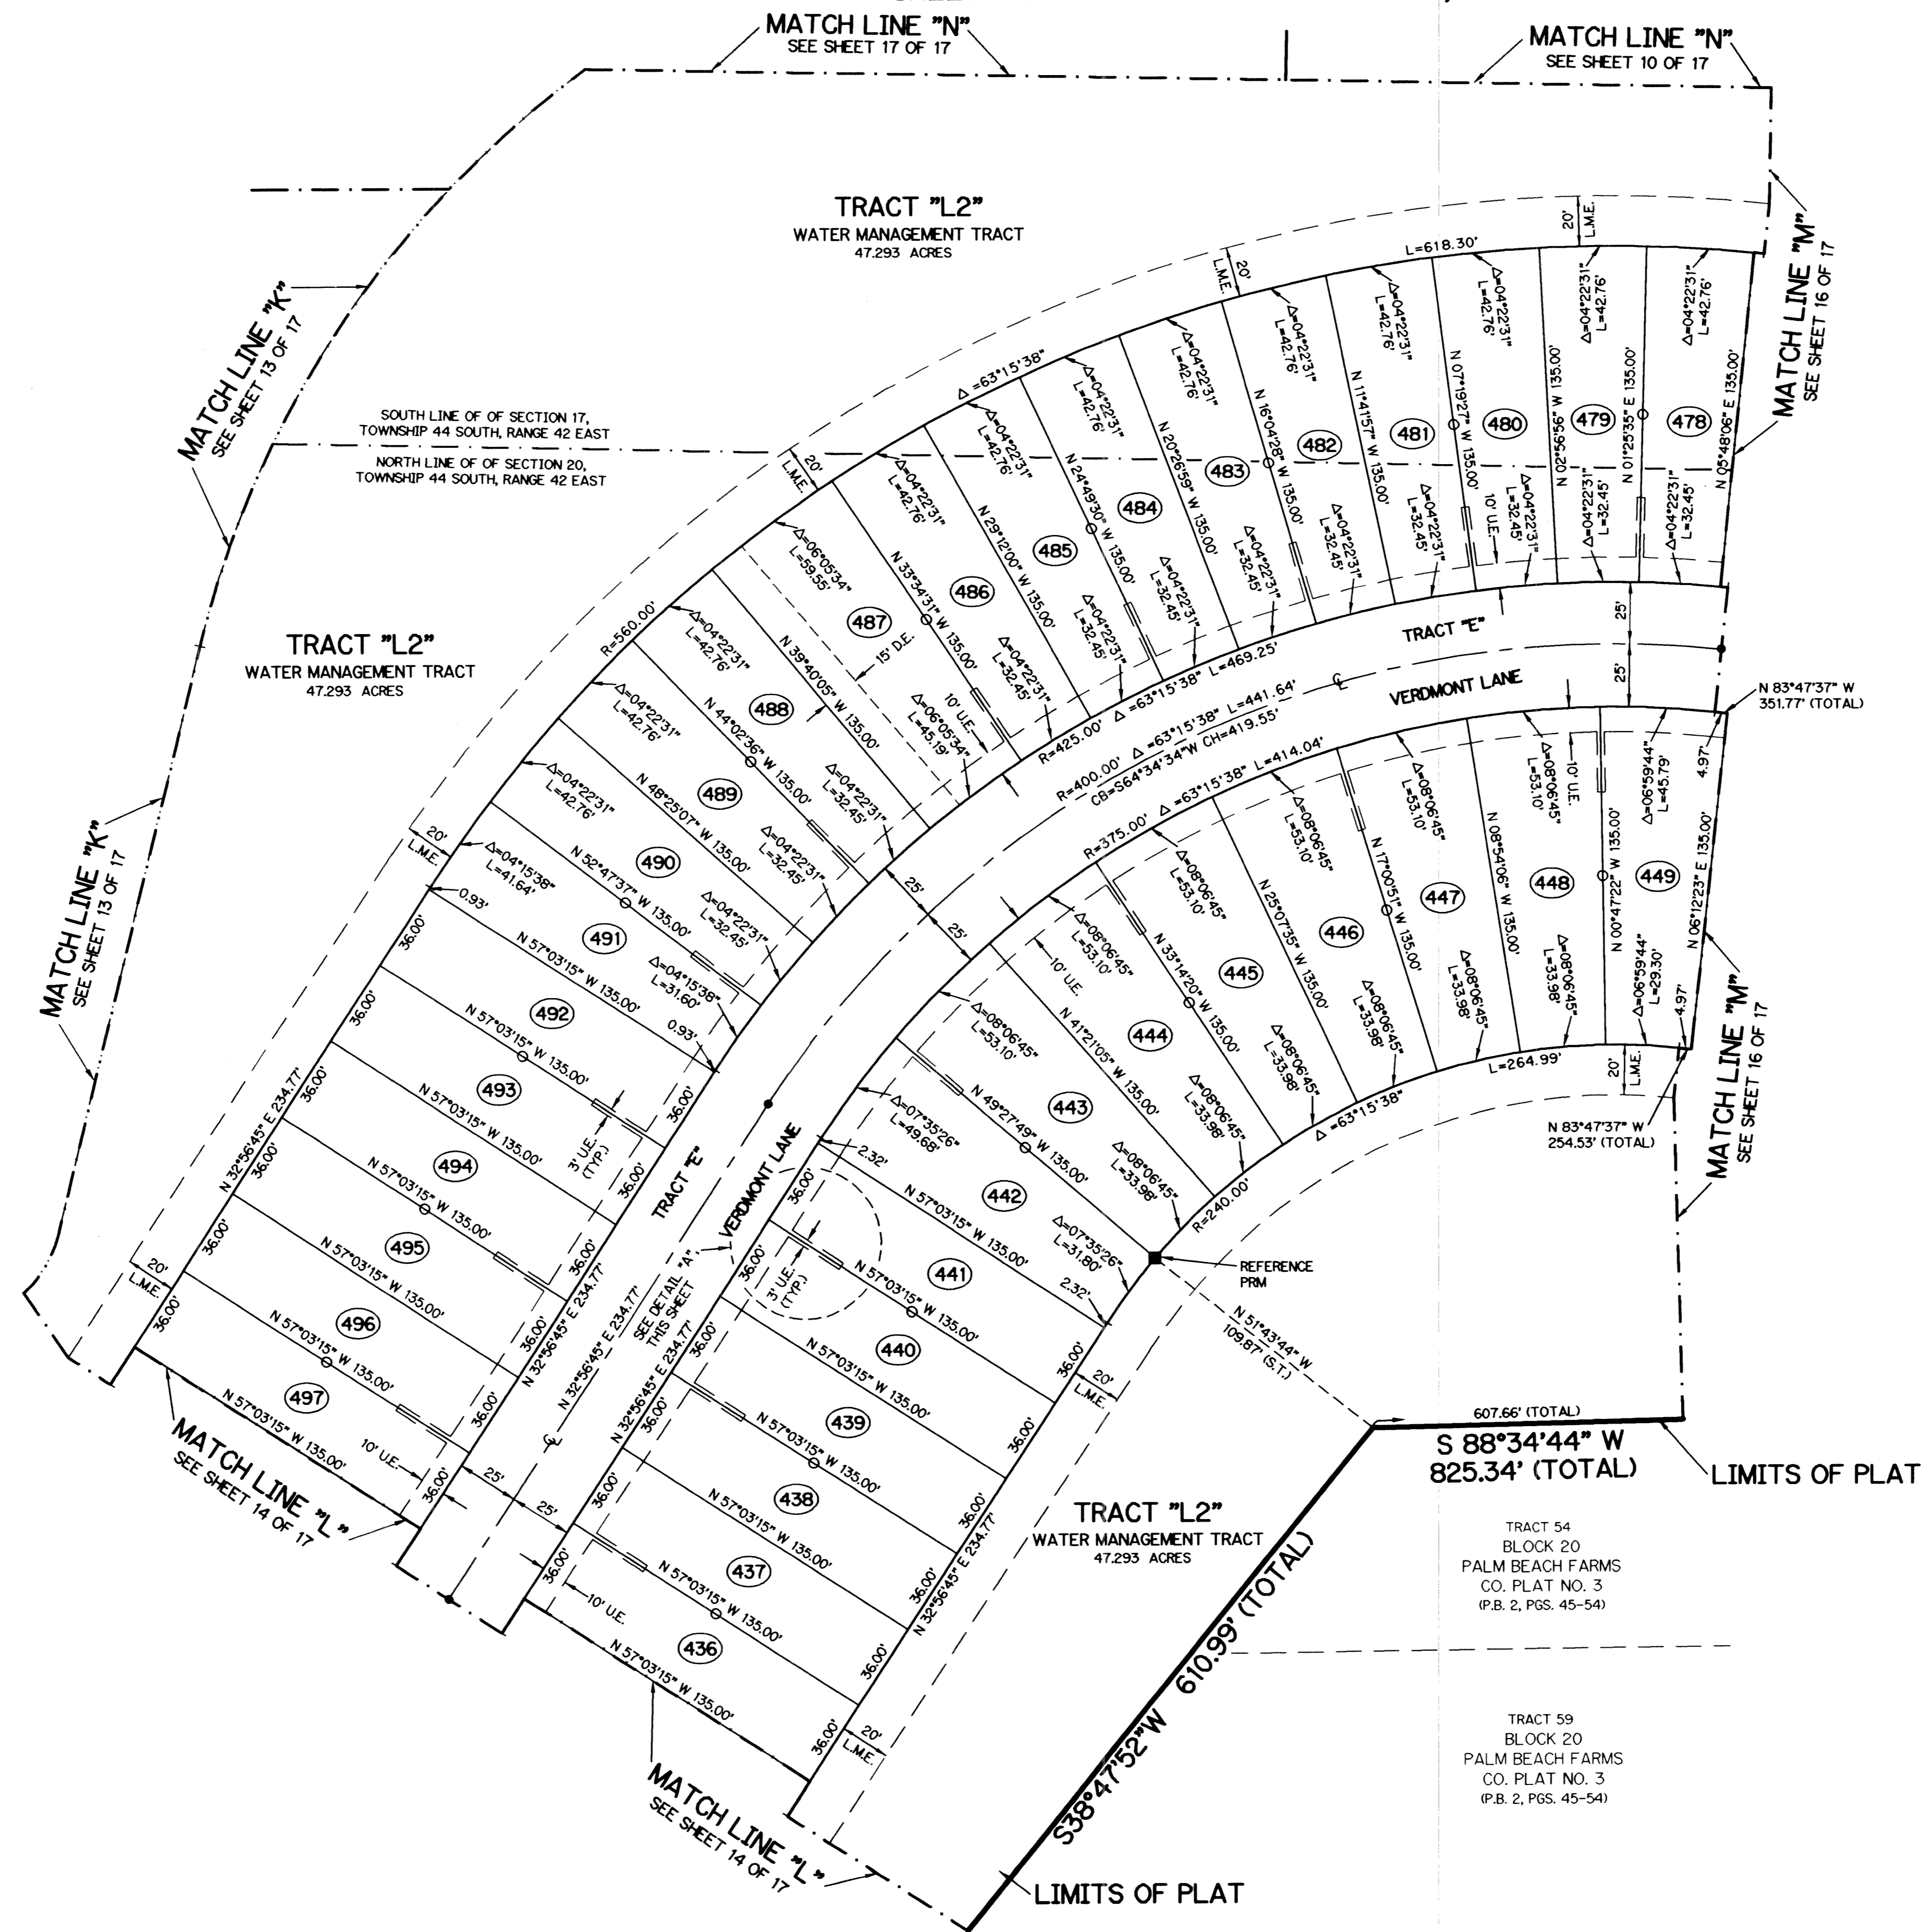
MATCH LINE "N"
SEE SHEET 17 OF 17

MATCH LINE "N"
SEE SHEET 10 OF 17

TRACT "L2"
WATER MANAGEMENT TRACT
47.293 ACRES

MATCH LINE "K"
SEE SHEET 13 OF 17

MATCH LINE "M"
SEE SHEET 16 OF 17

SOUTH LINE OF OF SECTION 17,
TOWNSHIP 44 SOUTH, RANGE 42 EAST

NORTH LINE OF OF SECTION 20,
TOWNSHIP 44 SOUTH, RANGE 42 EAST

20' L.M.E.

L=618.30'

$\Delta$=63°15'38"

478 479 480 481 482 483 484 485 486 487 488 489 490 491 492 493 494 495 496 497

$\Delta$=04°22'31" L=42.76'

$\Delta$=04°22'31" L=32.45'

$\Delta$=06°05'34" L=59.55'

$\Delta$=06°05'34" L=45.19'

$\Delta$=04°15'38" L=41.64'

$\Delta$=04°15'38" L=31.60'

N 05°48'06" E 135.00'
N 01°25'35" E 135.00'
N 02°56'56" W 135.00'
N 07°19'27" W 135.00'
N 11°41'57" W 135.00'
N 16°04'28" W 135.00'
N 20°26'59" W 135.00'
N 24°49'30" W 135.00'
N 29°12'00" W 135.00'
N 33°34'31" W 135.00'
N 39°40'05" W 135.00'
N 44°02'36" W 135.00'
N 48°25'07" W 135.00'
N 52°47'37" W 135.00'
N 57°03'15" W 135.00'

10' U.E.
15' D.E.

TRACT "L2"
WATER MANAGEMENT TRACT
47.293 ACRES

R=560.00'

TRACT "E"

VERDMONT LANE

R=425.00' $\Delta$ =63°15'38" L=469.25'

R=400.00' $\Delta$ =63°15'38" L=441.64'
CB=S64°34'34"W CH=419.55'

R=375.00' $\Delta$ =63°15'38" L=414.04'

25'

N 83°47'37" W
351.77' (TOTAL)

4.97'

436 437 438 439 440 441 442 443 444 445 446 447 448 449

$\Delta$=08°06'45" L=53.10'

$\Delta$=08°06'45" L=33.98'

$\Delta$=06°59'44" L=45.79'

$\Delta$=06°59'44" L=29.30'

$\Delta$=07°35'26" L=49.68'

$\Delta$=07°35'26" L=31.80'

N 06°12'23" E 135.00'
N 00°47'22" W 135.00'
N 08°54'06" W 135.00'
N 17°00'51" W 135.00'
N 25°07'35" W 135.00'
N 33°14'20" W 135.00'
N 41°21'05" W 135.00'
N 49°27'49" W 135.00'

L=264.99'

$\Delta$=63°15'38"

N 83°47'37" W
254.53' (TOTAL)

MATCH LINE "M"
SEE SHEET 16 OF 17

R=240.00'

REFERENCE PRM

N 51°43'44" W
109.87' (S.T.)

0.93'
36.00'
2.32'

N 32°56'45" E 234.77'

3' U.E. (TYP.)

SEE DETAIL "A" THIS SHEET

TRACT "E"
VERDMONT LANE

MATCH LINE "L"
SEE SHEET 14 OF 17

607.66' (TOTAL)
S 88°34'44" W
825.34' (TOTAL)

LIMITS OF PLAT

TRACT "L2"
WATER MANAGEMENT TRACT
47.293 ACRES

TRACT 54
BLOCK 20
PALM BEACH FARMS
CO. PLAT NO. 3
(P.B. 2, PGS. 45-54)

S38°47'52"W 610.99' (TOTAL)

TRACT 59
BLOCK 20
PALM BEACH FARMS
CO. PLAT NO. 3
(P.B. 2, PGS. 45-54)

MATCH LINE "L"
SEE SHEET 14 OF 17

LIMITS OF PLAT